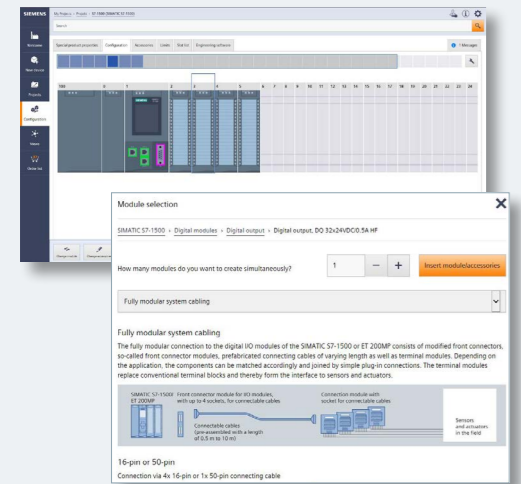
SIEMENS

My Projects › Project › S7-1500 SIMATIC S7-1500

Search

Welcome

New project

Projects

Configuration

Values

Order list

Special product properties Configuration Accessories Cables Tool list Engineering software

1 Messages

100 0 1 2 3 4 5 6 7 8 9 10 11 12 13 14 15 16 17 18 19 20 21 22 23 24

Module selection

SIMATIC S7-1500 › Digital modules › Digital output › Digital output, DQ 32x24VDC/0.5A HF

How many modules do you want to create simultaneously?

1

Insert module/accessories

Fully modular system cabling

Fully modular system cabling

The fully modular connection to the digital I/O modules of the SIMATIC S7-1500 or ET 200MP consists of modified front connectors, so-called front connector modules, prefabricated connecting cables of varying length as well as terminal modules. Depending on the application, the components can be matched accordingly and joined by simple plug-in connections. The terminal modules replace conventional terminal blocks and thereby form the interface to sensors and actuators.

SIMATIC S7-1500/ ET 200MP

Front connector module for I/O modules, with up to 4 sockets, for connectable cables

Connectable cables (pre-assembled with a length of 0.5 m to 10 m)

Connection module with socket for connectable cables

Sensors and actuators in the field

16-pin or 50-pin

Connection via 4x 16-pin or 1x 50-pin connecting cable